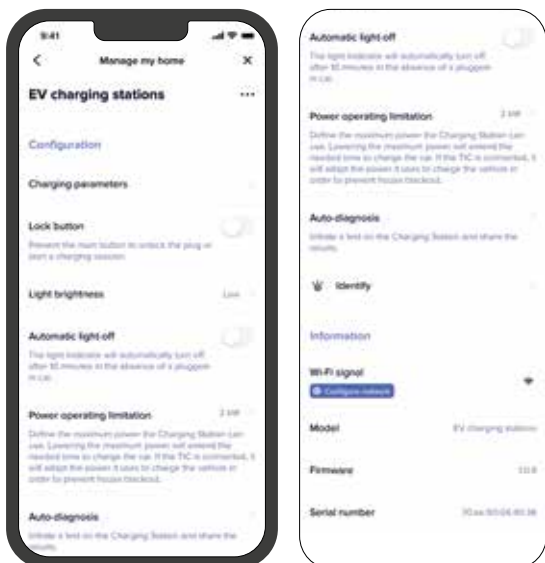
9:41

Manage my home

EV charging stations

Configuration

Charging parameters

Lock button

Prevent the main button to unlock the plug or start a charging session.

Light brightness

Low

Automatic light-off

The light indicator will automatically turn off after 10 minutes in the absence of a pluggen in car.

Power operating limitation

3 kW

Define the maximum power the Charging Station can use. Lowering the maximum power will extend the needed time to charge the car. If the TIC is connected, it will adapt the power it uses to charge the vehicle in order to prevent house blackout.

Auto-diagnosis

Initiate a test on the Charging Station and share the results.

Automatic light-off

The light indicator will automatically turn off after 10 minutes in the absence of a pluggen in car.

Power operating limitation

3 kW

Define the maximum power the Charging Station can use. Lowering the maximum power will extend the needed time to charge the car. If the TIC is connected, it will adapt the power it uses to charge the vehicle in order to prevent house blackout.

Auto-diagnosis

Initiate a test on the Charging Station and share the results.

Identify

Information

Wi-Fi signal

Configure network

Model

EV charging stations

Firmware

1.0.0

Serial number

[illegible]